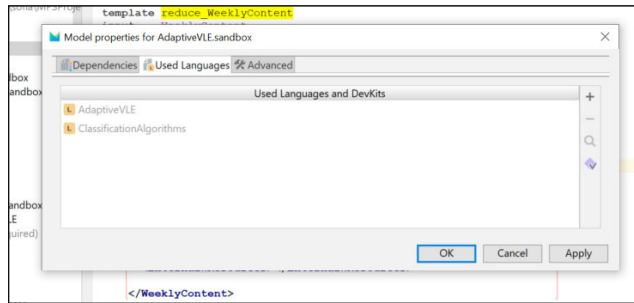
template reduce_WeeklyContent

Model properties for AdaptiveVLE.sandbox

Dependencies | Used Languages | Advanced

Used Languages and DevKits

AdaptiveVLE
ClassificationAlgorithms

OK | Cancel | Apply

dbox
andbox
andbox
LE
uired)

</WeeklyContent>